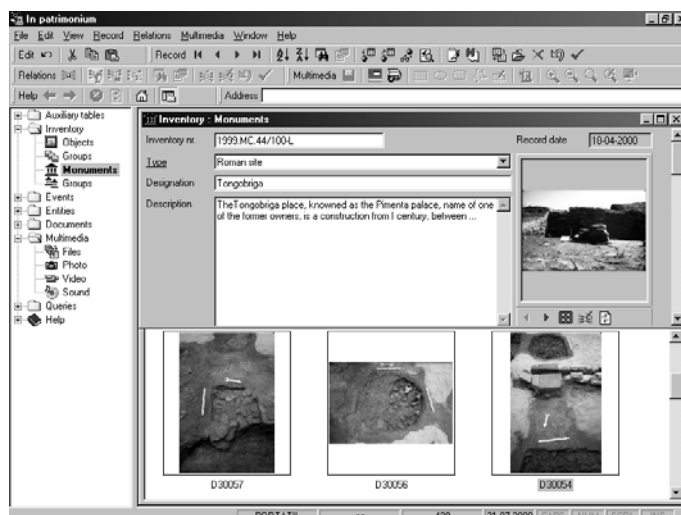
In patrimonium

File Edit View Record Relations Multimedia Window Help

Edit Record

Relations Multimedia

Help Address

Auxiliary tables
Inventory
Objects
Groups
Monuments
Groups
Events
Entities
Documents
Multimedia
Files
Photo
Video
Sound
Queries
Help

Inventory - Monuments

Inventory nr. 1999.MC.44/100-L

Record date 10-04-2000

Type Roman site

Designation Tongobriga

Description TheTongobriga place, knowned as the Pimenta palace, name of one of the former owners, is a construction from I century, between ...

D30057

D30056

D30054

PORTAIS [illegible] 21-07-2000